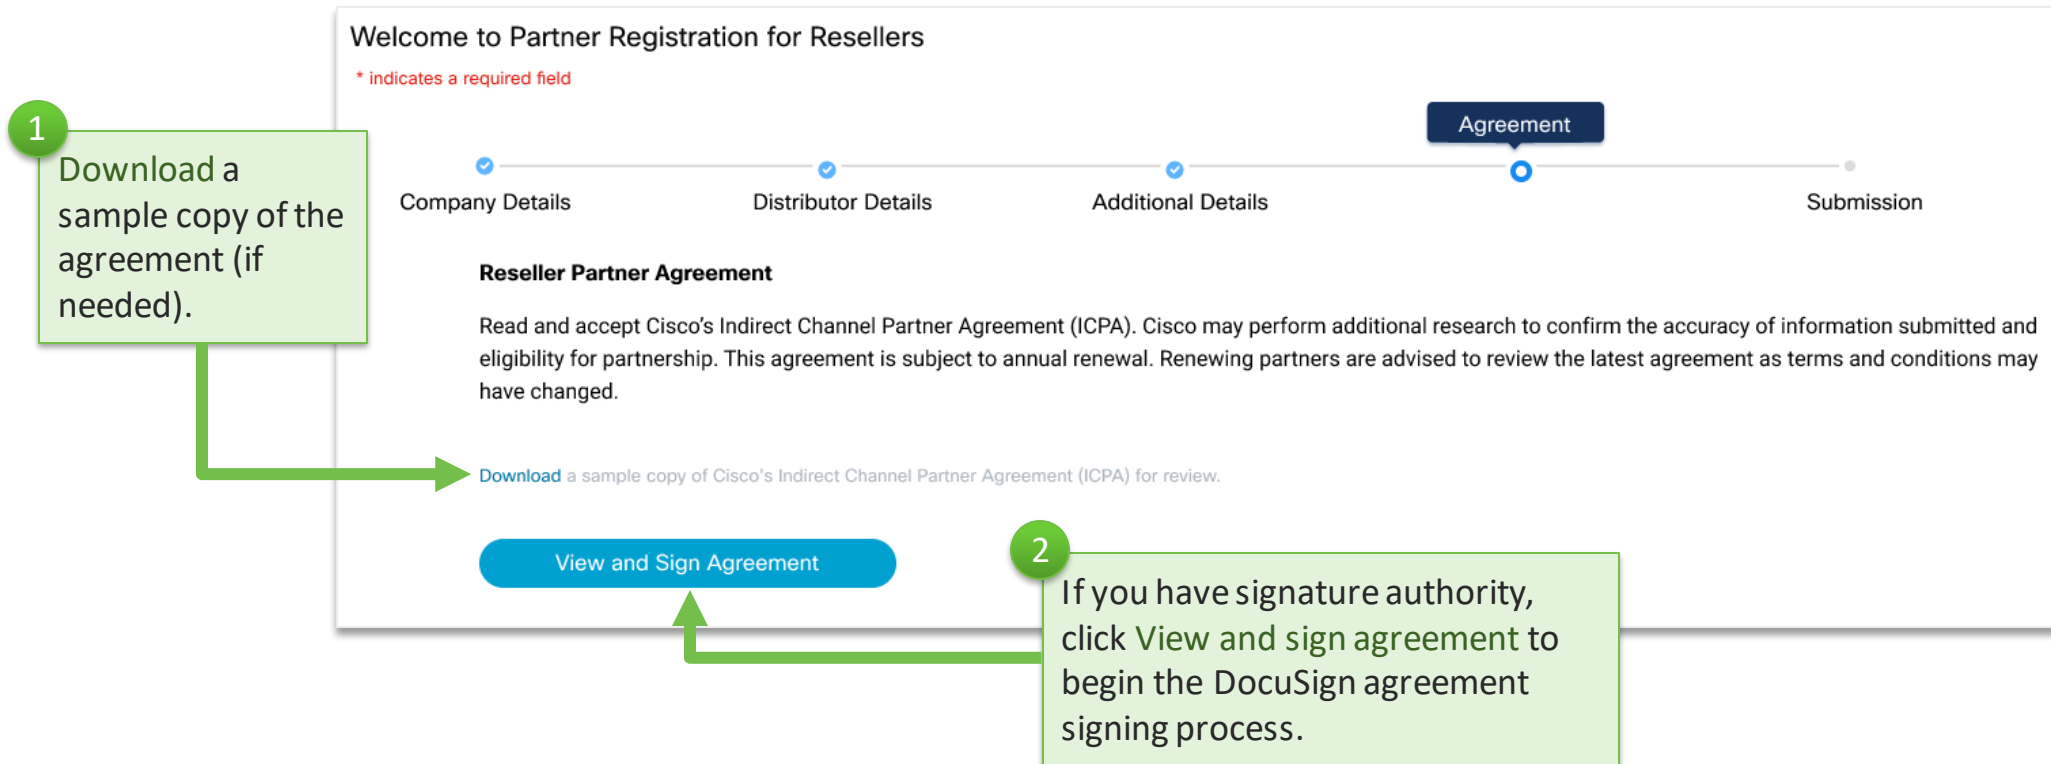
Welcome to Partner Registration for Resellers

* indicates a required field

1

Download a sample copy of the agreement (if needed).

Agreement

Company Details

Distributor Details

Additional Details

Submission

Reseller Partner Agreement

Read and accept Cisco's Indirect Channel Partner Agreement (ICPA). Cisco may perform additional research to confirm the accuracy of information submitted and eligibility for partnership. This agreement is subject to annual renewal. Renewing partners are advised to review the latest agreement as terms and conditions may have changed.

Download a sample copy of Cisco's Indirect Channel Partner Agreement (ICPA) for review.

View and Sign Agreement

2

If you have signature authority, click View and sign agreement to begin the DocuSign agreement signing process.